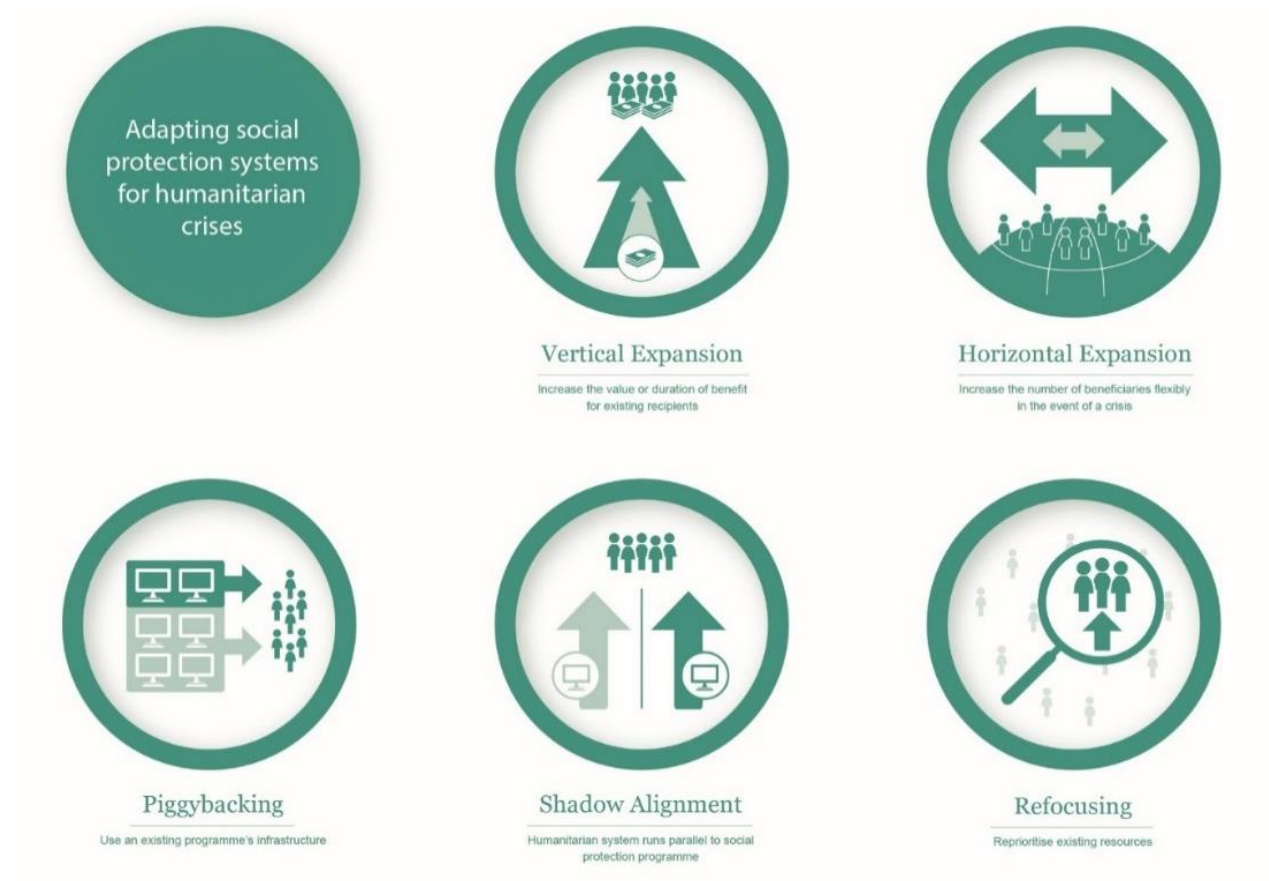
Adapting social protection systems for humanitarian crises

Vertical Expansion

Increase the value or duration of benefit for existing recipients

Horizontal Expansion

Increase the number of beneficiaries flexibly in the event of a crisis

Piggybacking

Use an existing programme's infrastructure

Shadow Alignment

Humanitarian system runs parallel to social protection programme

Refocusing

Reprioritise existing resources